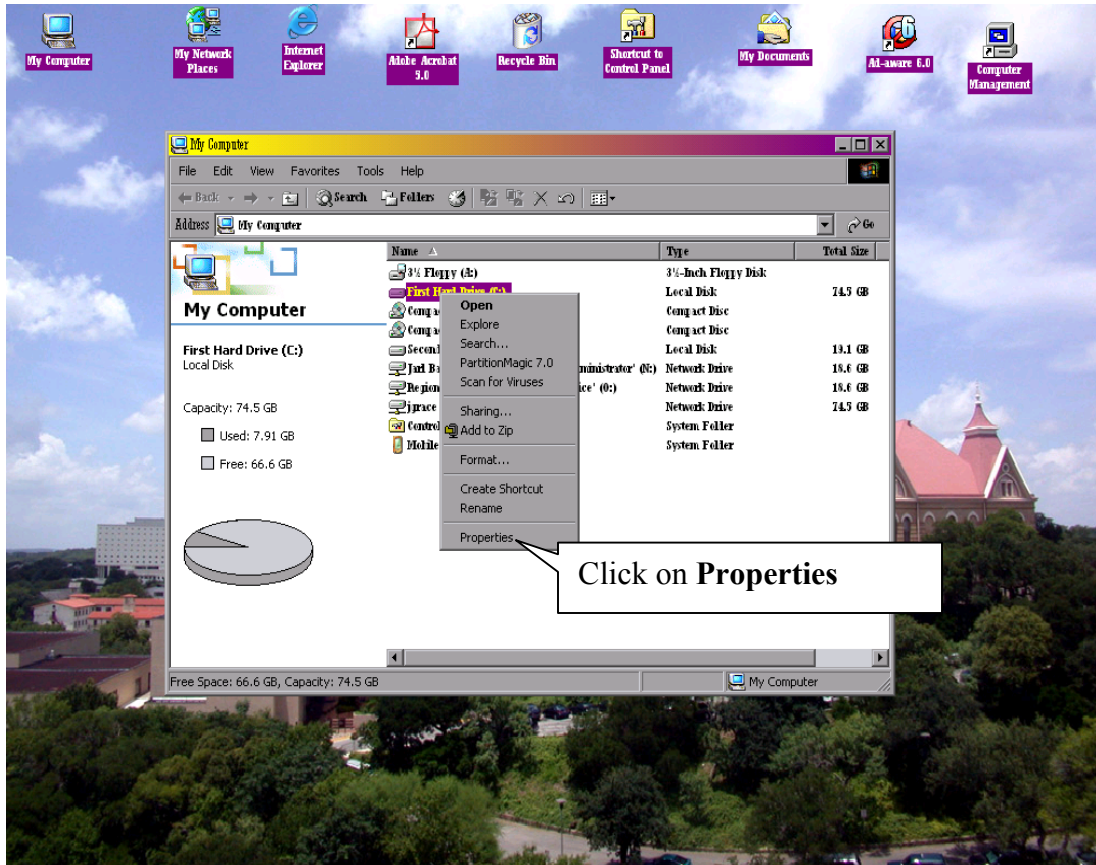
My Computer

My Network Places

Internet Explorer

Adobe Acrobat 5.0

Recycle Bin

Shortcut to Control Panel

My Documents

Ad-aware 6.0

Computer Management

My Computer

File Edit View Favorites Tools Help

Back Search Folders

Address My Computer Go

My Computer

First Hard Drive (C:)
Local Disk

Capacity: 74.5 GB

Used: 7.91 GB

Free: 66.6 GB

| Name | Type | Total Size |
|---|---|---|
| 3½ Floppy (A:) | 3½-Inch Floppy Disk | |
| First Hard Drive (C:) | Local Disk | 74.5 GB |
| Compa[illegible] | Compact Disc | |
| Compa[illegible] | Compact Disc | |
| Second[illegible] | Local Disk | 19.1 GB |
| Jnd B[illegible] ministrator' (N:) | Network Drive | 18.6 GB |
| Region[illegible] ice' (O:) | Network Drive | 18.6 GB |
| jgrace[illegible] | Network Drive | 74.5 GB |
| Control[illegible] | System Folder | |
| Mobile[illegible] | System Folder | |

Open
Explore
Search...
PartitionMagic 7.0
Scan for Viruses
Sharing...
Add to Zip
Format...
Create Shortcut
Rename
Properties

Click on **Properties**

Free Space: 66.6 GB, Capacity: 74.5 GB

My Computer